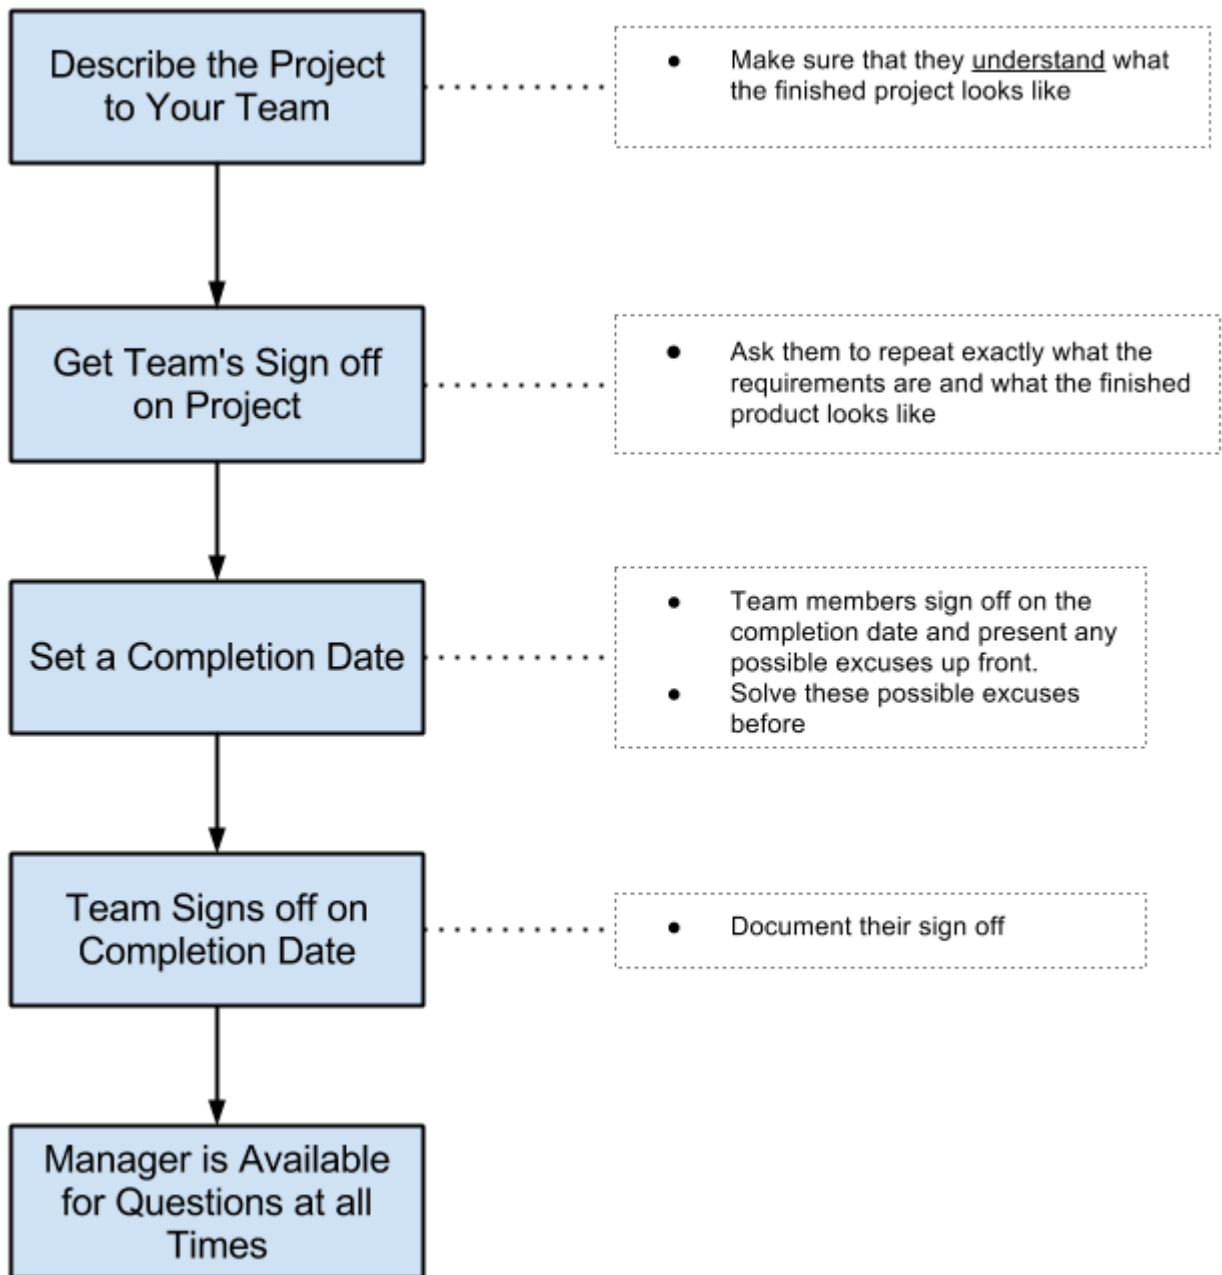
Describe the Project to Your Team

- Make sure that they understand what the finished project looks like

Get Team's Sign off on Project

- Ask them to repeat exactly what the requirements are and what the finished product looks like

Set a Completion Date

- Team members sign off on the completion date and present any possible excuses up front.
- Solve these possible excuses before

Team Signs off on Completion Date

- Document their sign off

Manager is Available for Questions at all Times